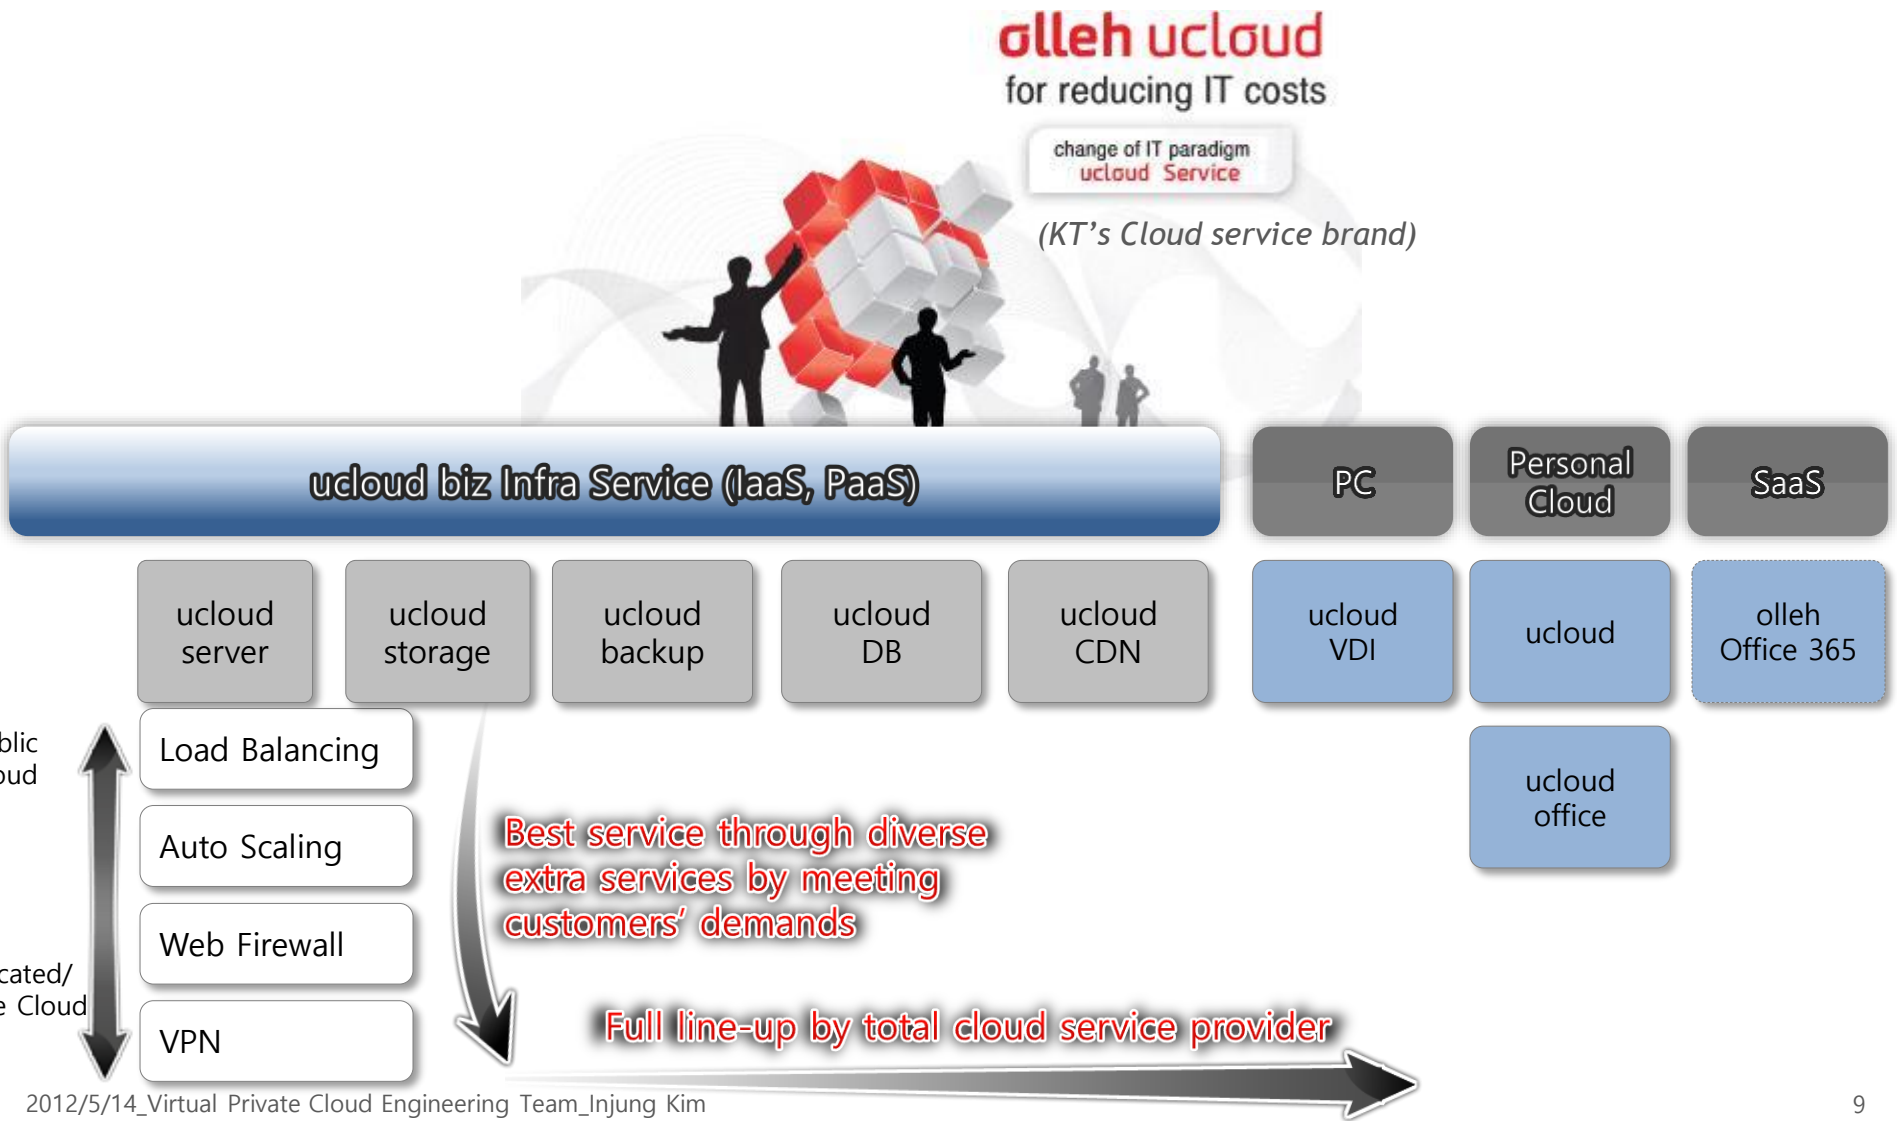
olleh ucloud
for reducing IT costs

change of IT paradigm
ucloud Service

(KT's Cloud service brand)

ucloud biz Infra Service (IaaS, PaaS)

PC

Personal Cloud

SaaS

ucloud server

ucloud storage

ucloud backup

ucloud DB

ucloud CDN

ucloud VDI

ucloud

olleh Office 365

ucloud office

blic
oud

cated/
e Cloud

Load Balancing

Auto Scaling

Web Firewall

VPN

Best service through diverse extra services by meeting customers' demands

Full line-up by total cloud service provider

2012/5/14_Virtual Private Cloud Engineering Team_Injung Kim

9